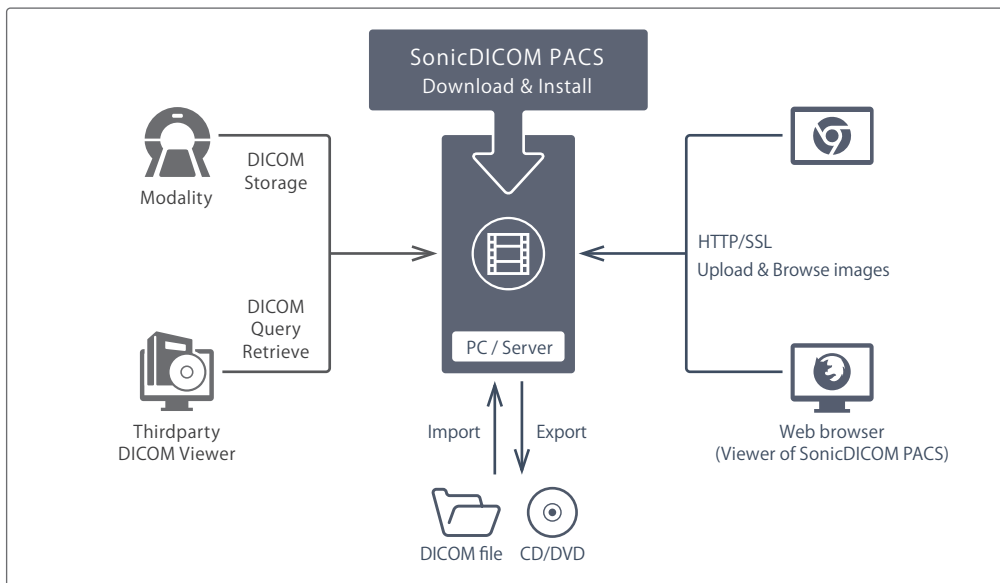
SonicDICOM PACS
Download & Install

Modality

DICOM
Storage

DICOM
Query
Retrieve

Thirdparty
DICOM Viewer

PC / Server

HTTP/SSL
Upload & Browse images

Web browser
(Viewer of SonicDICOM PACS)

Import

Export

DICOM file

CD/DVD